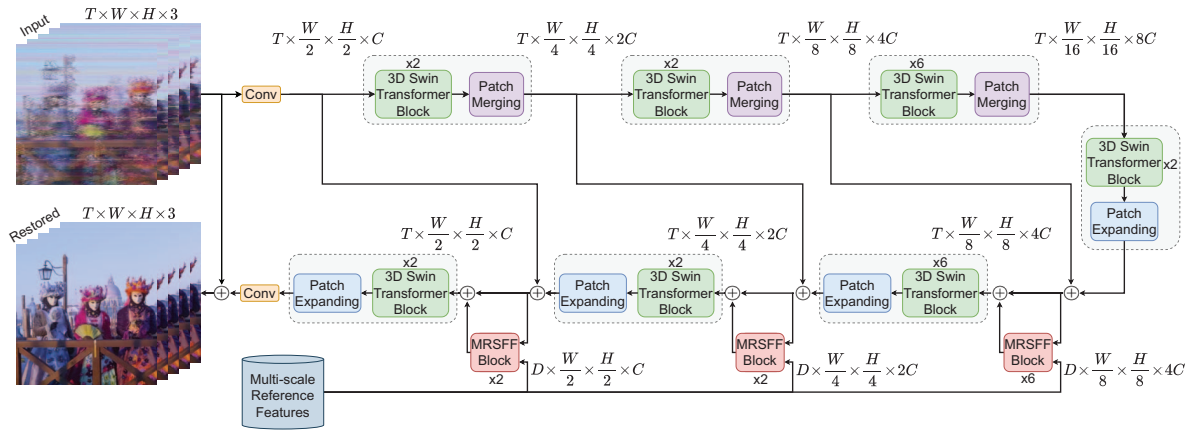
Input $T \times W \times H \times 3$

Restored $T \times W \times H \times 3$

Conv

$T \times \frac{W}{2} \times \frac{H}{2} \times C$

x2
3D Swin Transformer Block
Patch Merging

$T \times \frac{W}{4} \times \frac{H}{4} \times 2C$

x2
3D Swin Transformer Block
Patch Merging

$T \times \frac{W}{8} \times \frac{H}{8} \times 4C$

x6
3D Swin Transformer Block
Patch Merging

$T \times \frac{W}{16} \times \frac{H}{16} \times 8C$

3D Swin Transformer Block
x2
Patch Expanding

$T \times \frac{W}{2} \times \frac{H}{2} \times C$

x2
Patch Expanding
3D Swin Transformer Block

$T \times \frac{W}{4} \times \frac{H}{4} \times 2C$

x2
Patch Expanding
3D Swin Transformer Block

$T \times \frac{W}{8} \times \frac{H}{8} \times 4C$

x6
Patch Expanding
3D Swin Transformer Block

Conv

MRSFF Block
x2
$D \times \frac{W}{2} \times \frac{H}{2} \times C$

MRSFF Block
x2
$D \times \frac{W}{4} \times \frac{H}{4} \times 2C$

MRSFF Block
x6
$D \times \frac{W}{8} \times \frac{H}{8} \times 4C$

Multi-scale Reference Features